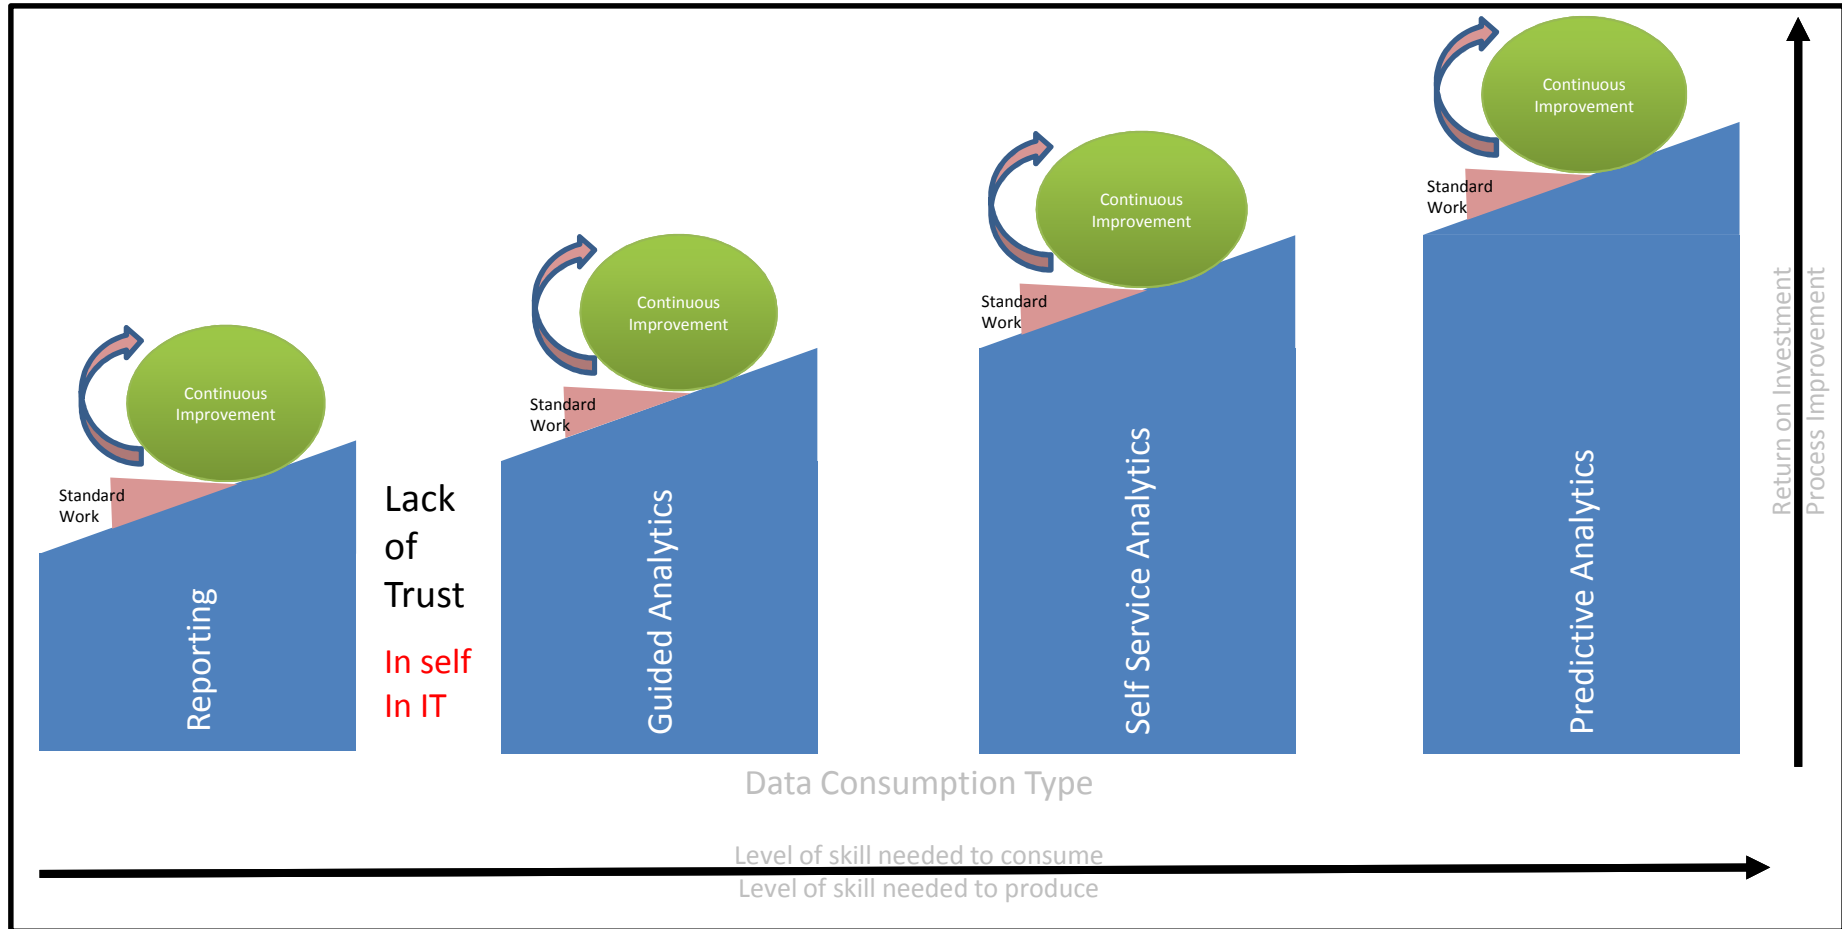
Continuous Improvement

Standard Work

Reporting

Lack of Trust

In self
In IT

Continuous Improvement

Standard Work

Guided Analytics

Continuous Improvement

Standard Work

Self Service Analytics

Continuous Improvement

Standard Work

Predictive Analytics

Return on Investment
Process Improvement

Data Consumption Type

Level of skill needed to consume
Level of skill needed to produce